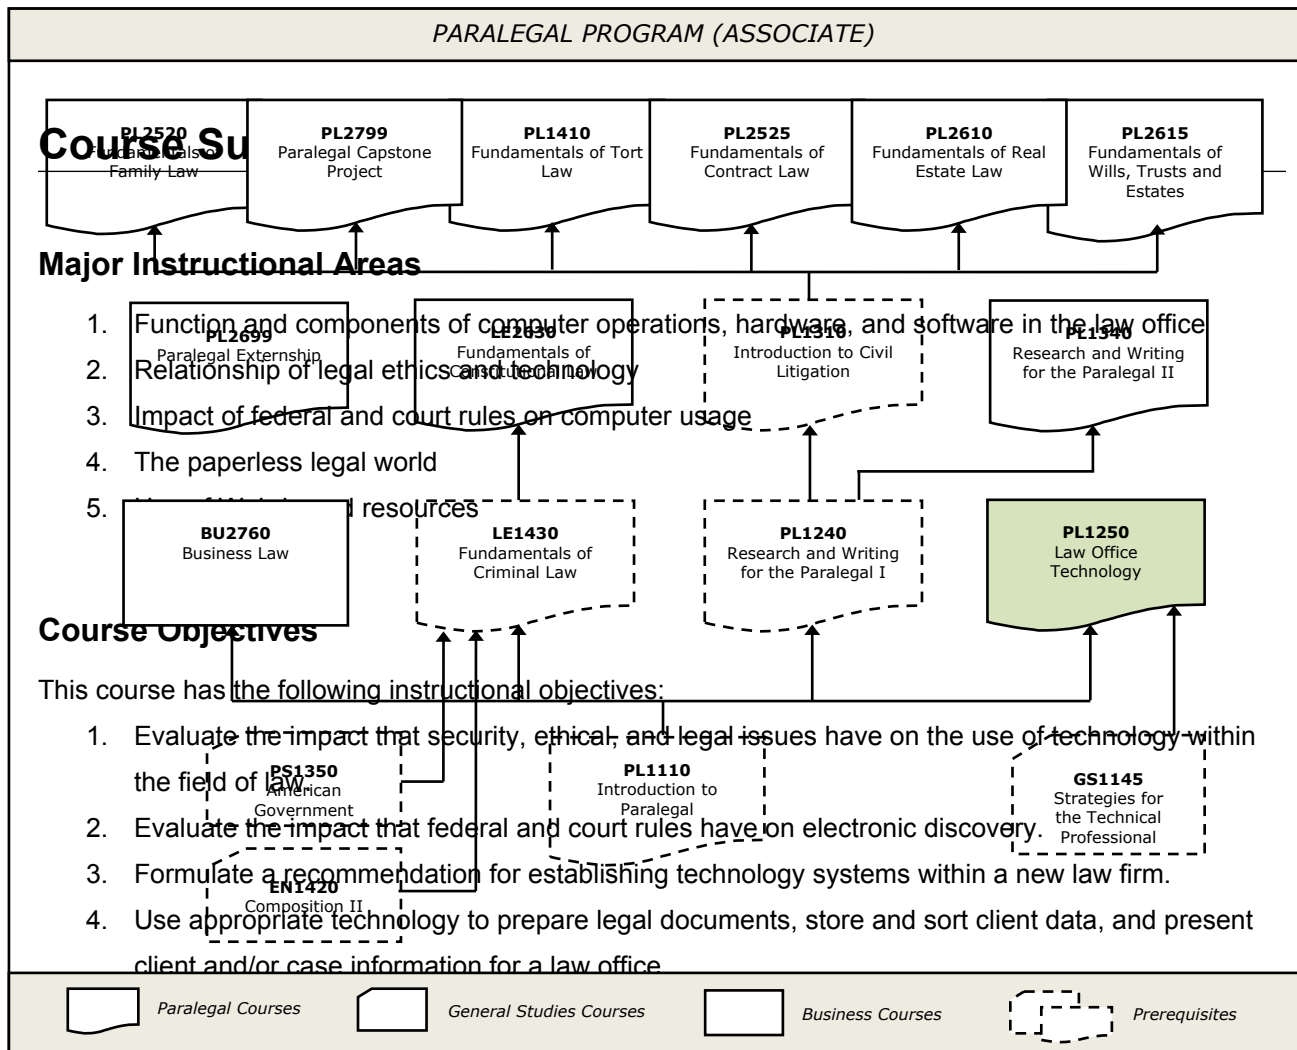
PARALEGAL PROGRAM (ASSOCIATE)

PL2520 Fundamentals of Family Law

PL2799 Paralegal Capstone Project

PL1410 Fundamentals of Tort Law

PL2525 Fundamentals of Contract Law

PL2610 Fundamentals of Real Estate Law

PL2615 Fundamentals of Wills, Trusts and Estates

PL2699 Paralegal Externship

LE2630 Fundamentals of Constitutional Law

PL1310 Introduction to Civil Litigation

PL1340 Research and Writing for the Paralegal II

BU2760 Business Law

LE1430 Fundamentals of Criminal Law

PL1240 Research and Writing for the Paralegal I

PL1250 Law Office Technology

PS1350 American Government

PL1110 Introduction to Paralegal

GS1145 Strategies for the Technical Professional

EN1420 Composition II

Course Su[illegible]

Major Instructional Areas

1. Function and components of computer operations, hardware, and software in the law office
2. Relationship of legal ethics and technology
3. Impact of federal and court rules on computer usage
4. The paperless legal world
5. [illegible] resources

Course Objectives

This course has the following instructional objectives:

1. Evaluate the impact that security, ethical, and legal issues have on the use of technology within the field of law.
2. Evaluate the impact that federal and court rules have on electronic discovery.
3. Formulate a recommendation for establishing technology systems within a new law firm.
4. Use appropriate technology to prepare legal documents, store and sort client data, and present client and/or case information for a law office

Paralegal Courses
General Studies Courses
Business Courses
Prerequisites